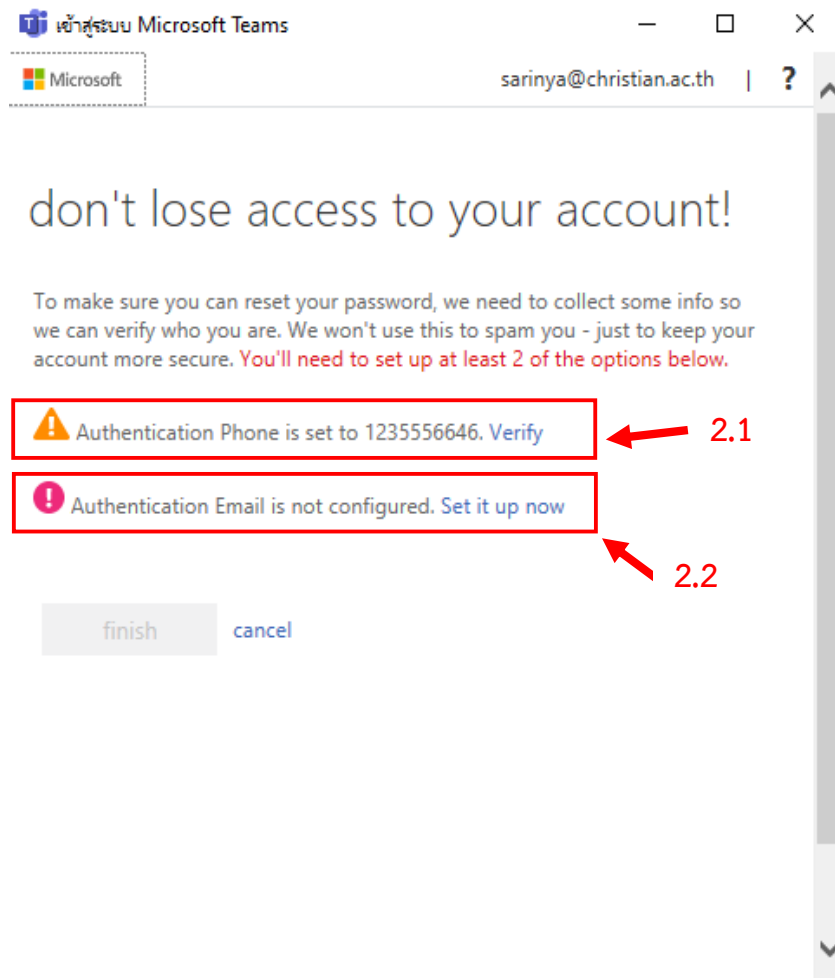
เข้าสู่ระบบ Microsoft Teams

Microsoft

sarinya@christian.ac.th | ?

don't lose access to your account!

To make sure you can reset your password, we need to collect some info so we can verify who you are. We won't use this to spam you - just to keep your account more secure. You'll need to set up at least 2 of the options below.

Authentication Phone is set to 1235556646. Verify

2.1

Authentication Email is not configured. Set it up now

2.2

finish cancel